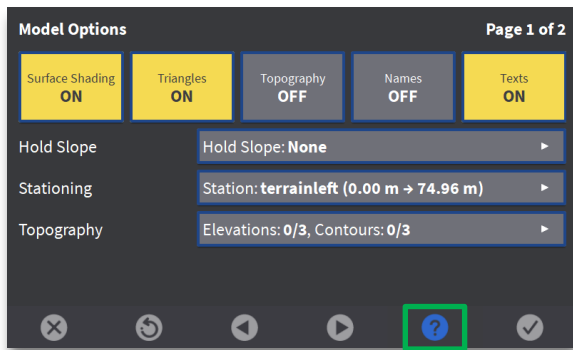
Model Options

Page 1 of 2

Surface Shading
ON

Triangles
ON

Topography
OFF

Names
OFF

Texts
ON

Hold Slope

Hold Slope: None

Stationing

Station: terrainleft (0.00 m → 74.96 m)

Topography

Elevations: 0/3, Contours: 0/3

?